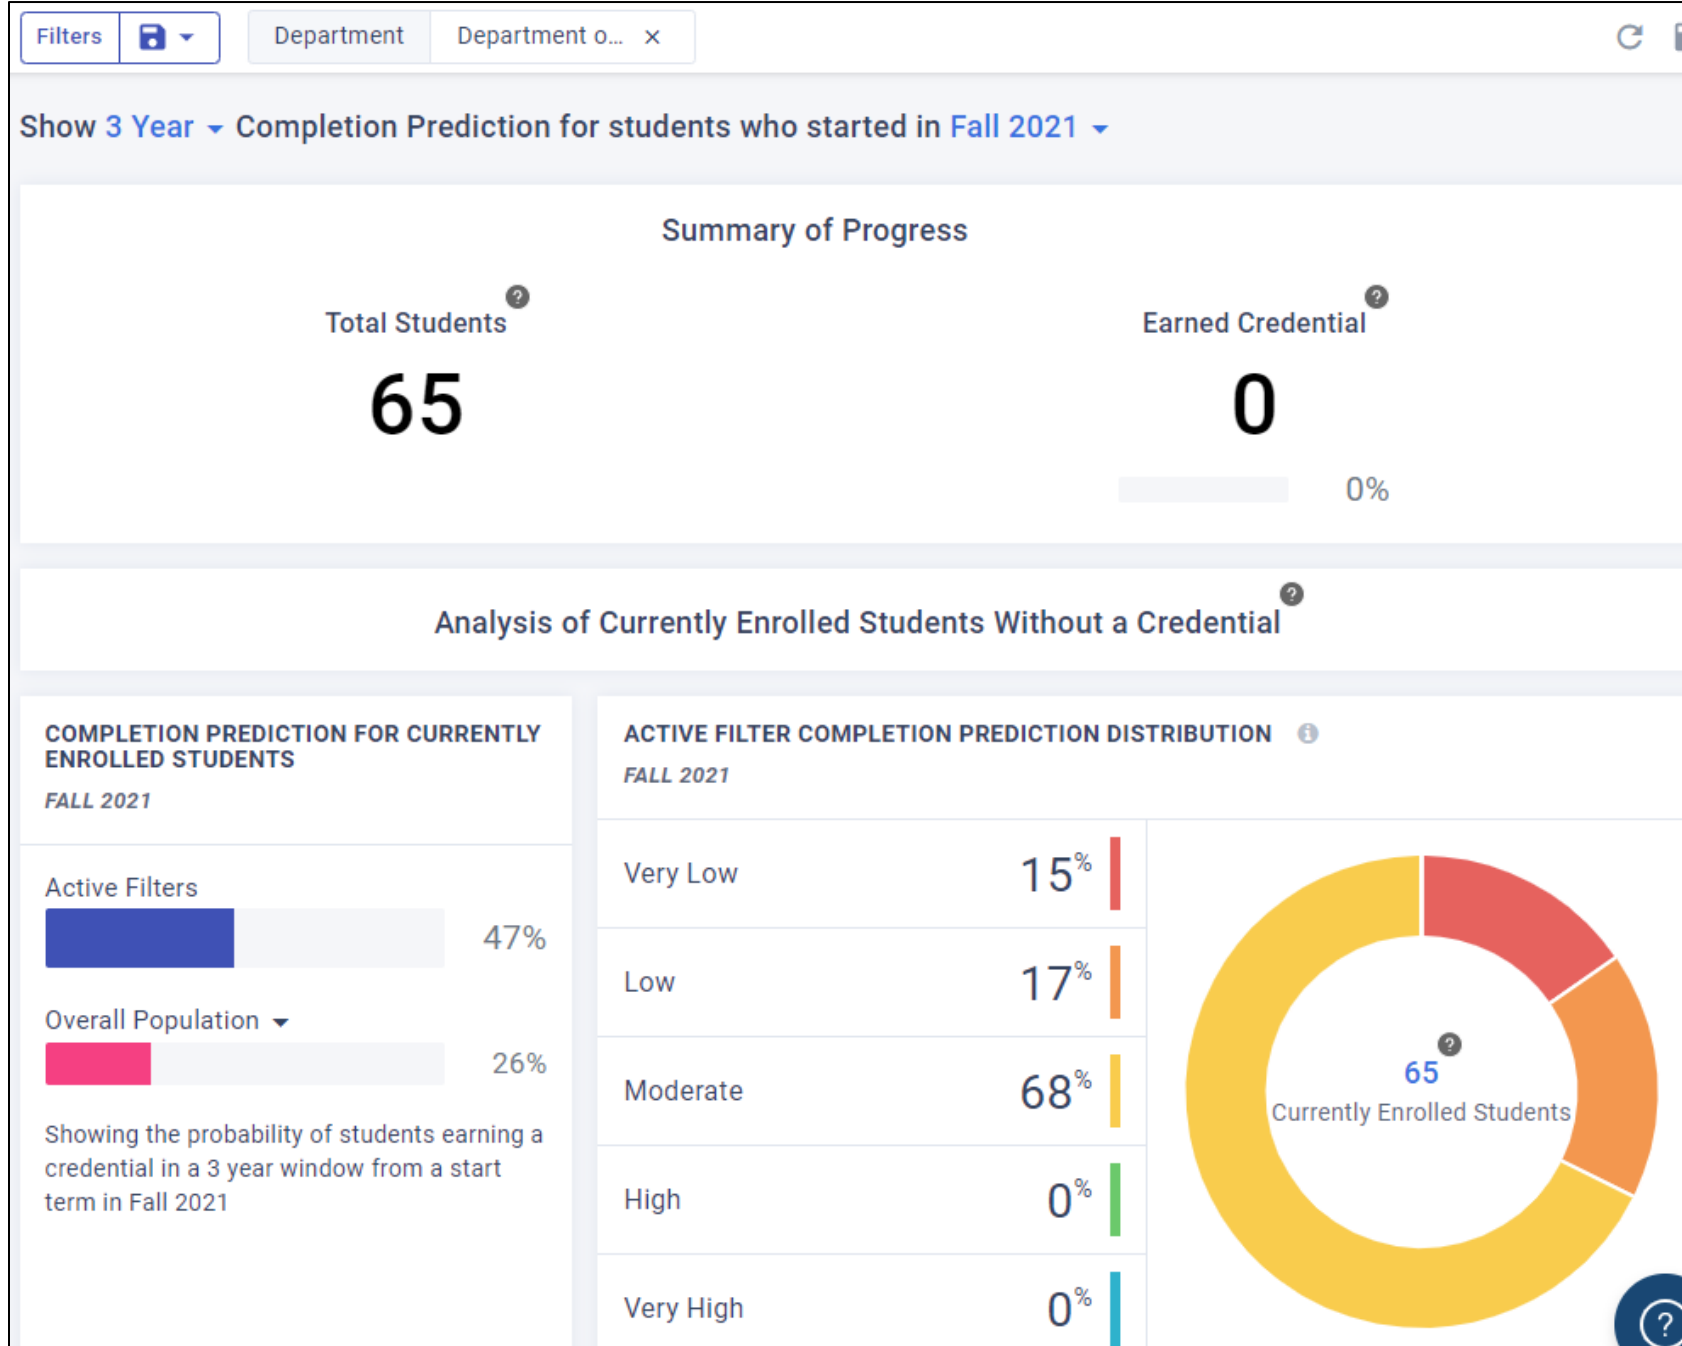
Filters

Department | Department o... ×

Show 3 Year Completion Prediction for students who started in Fall 2021

Summary of Progress

Total Students
65

Earned Credential
0
0%

Analysis of Currently Enrolled Students Without a Credential

COMPLETION PREDICTION FOR CURRENTLY ENROLLED STUDENTS
FALL 2021

Active Filters
47%

Overall Population
26%

Showing the probability of students earning a credential in a 3 year window from a start term in Fall 2021

ACTIVE FILTER COMPLETION PREDICTION DISTRIBUTION
FALL 2021

| | |
|---|---|
| Very Low | 15% |
| Low | 17% |
| Moderate | 68% |
| High | 0% |
| Very High | 0% |

65
Currently Enrolled Students

?